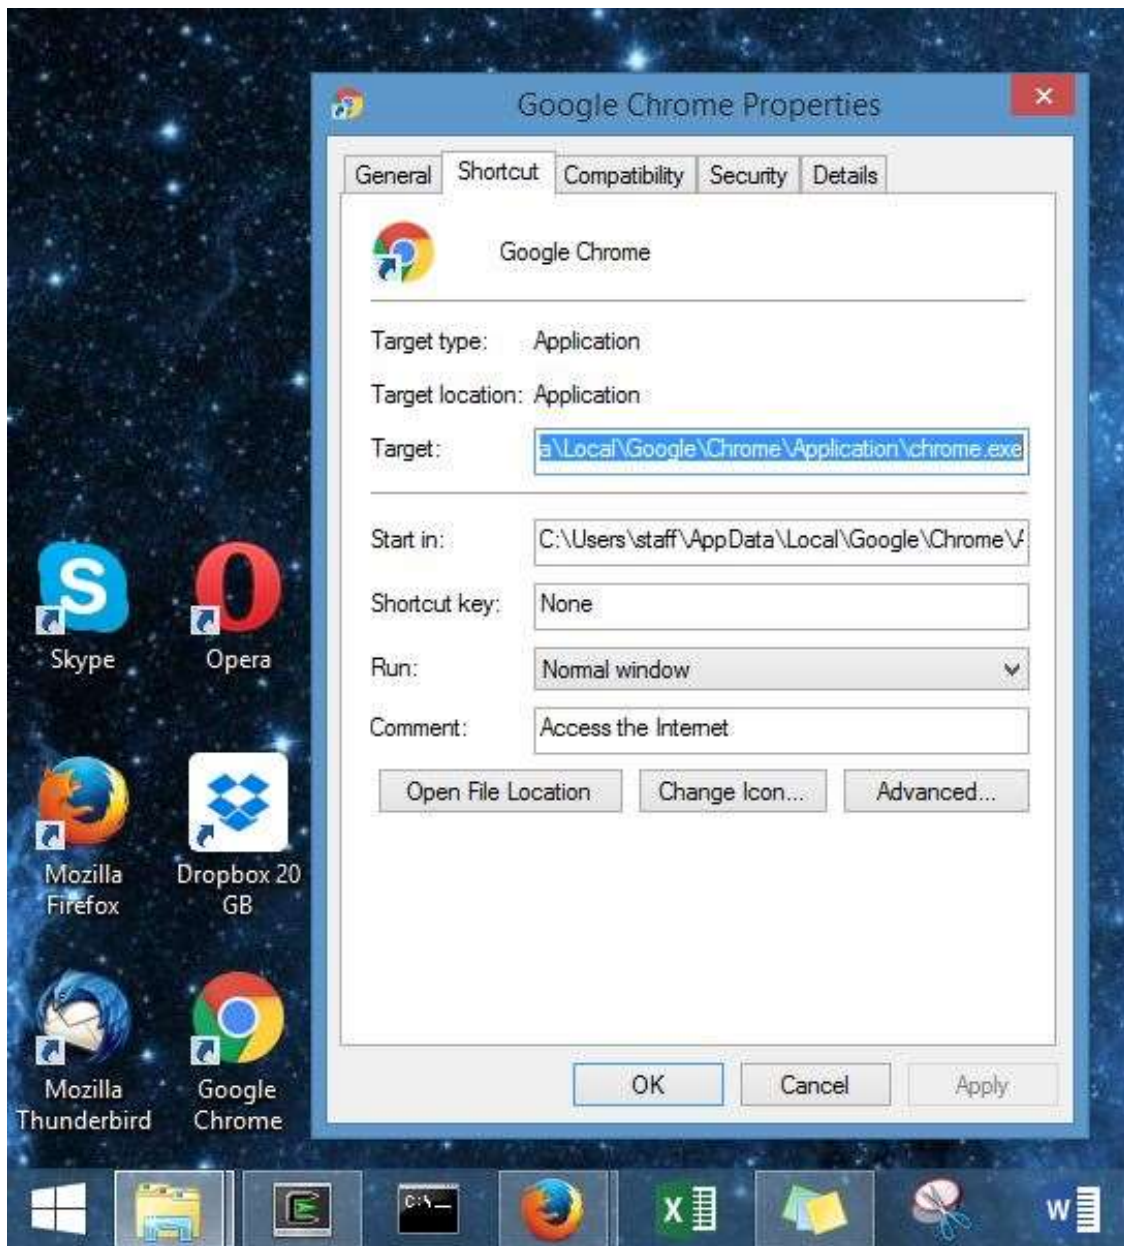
Google Chrome Properties

General | Shortcut | Compatibility | Security | Details

Google Chrome

Target type: Application

Target location: Application

Target: a\Local\Google\Chrome\Application\chrome.exe

Start in: C:\Users\staff\AppData\Local\Google\Chrome\A

Shortcut key: None

Run: Normal window

Comment: Access the Internet

Open File Location | Change Icon... | Advanced...

OK | Cancel | Apply

Skype
Opera
Mozilla Firefox
Dropbox 20 GB
Mozilla Thunderbird
Google Chrome

C:\_
X
W